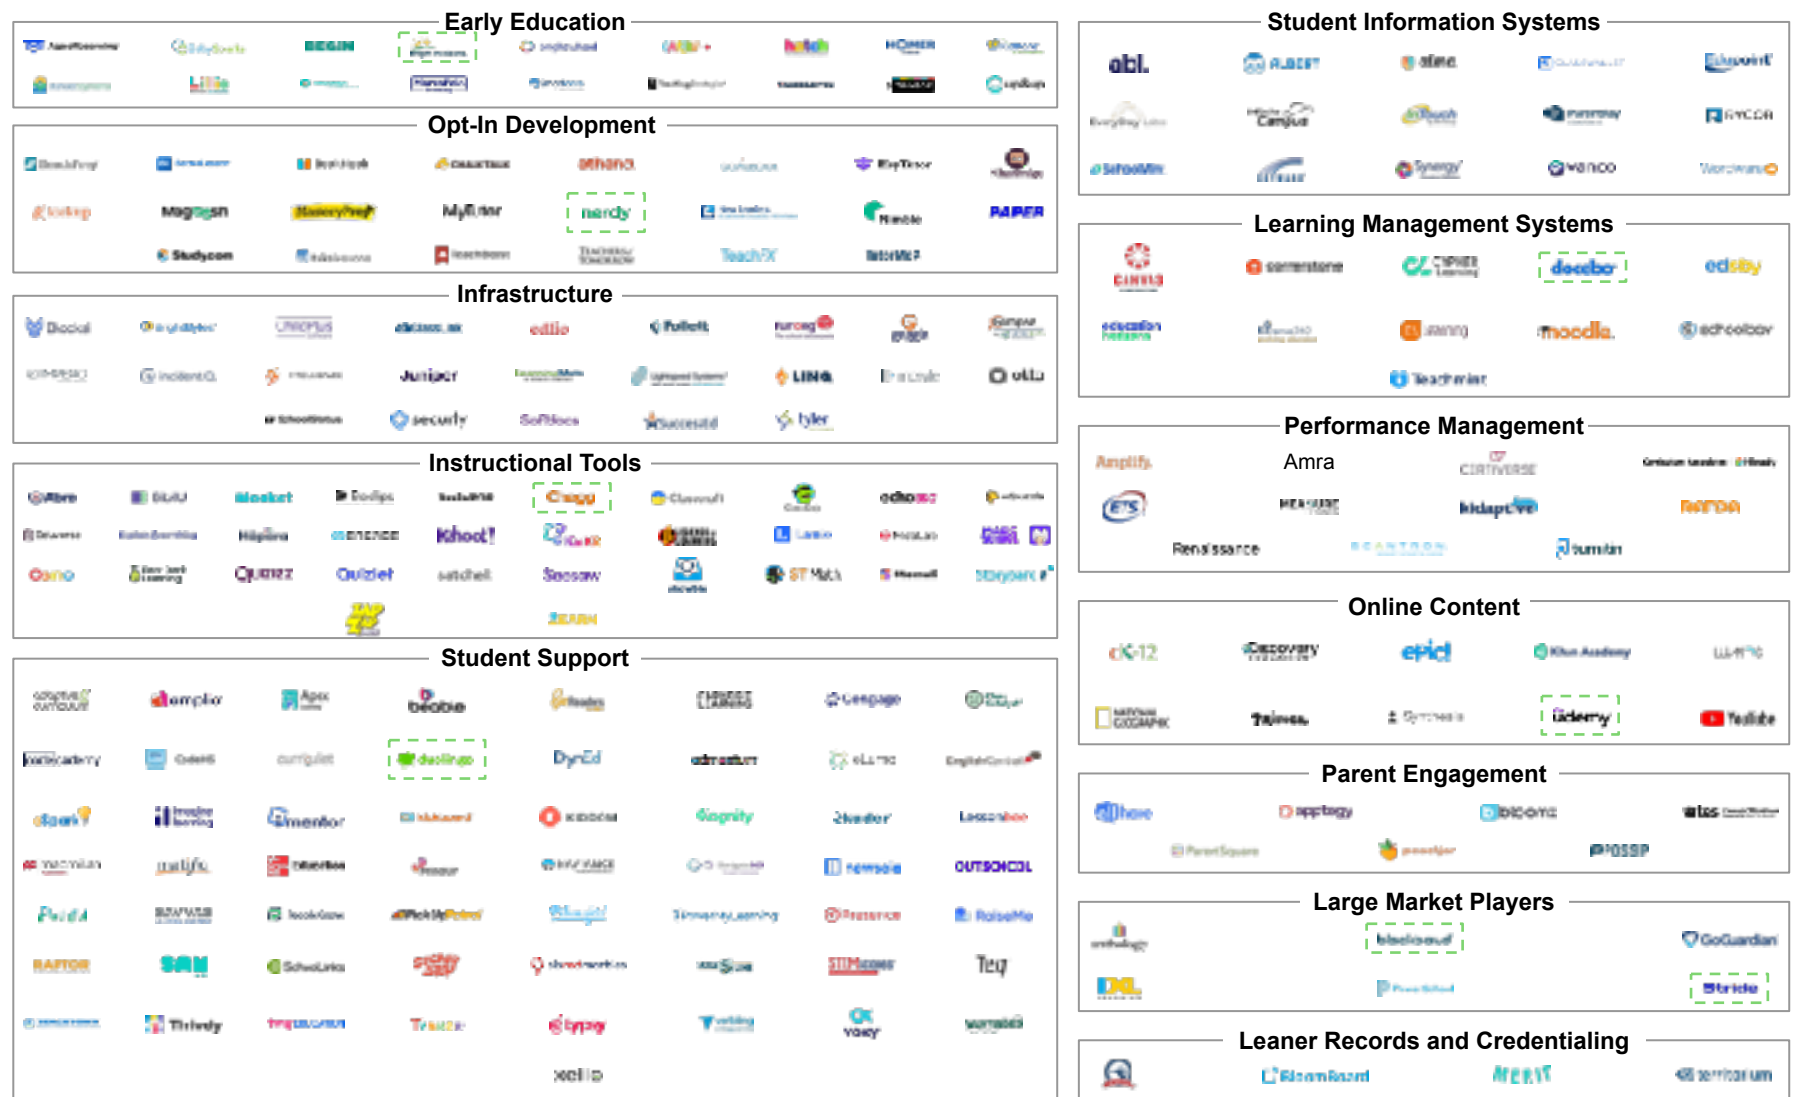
Early Education

BEGIN

Little

Opt-In Development

athena

Magnusn

MasteryPrep

MyTutor

nerdy

Nimble

PAPER

Studycom

TeachFX

Infrastructure

Juniper

LINQ

securly

SoftDocs

tyler

Instructional Tools

Chegg

Kahoot!

Quizizz

Quizlet

satchel

Seesaw

ST Math

Student Support

Cengage

DynEd

duolingo

newsela

OUTSCHOOL

SAM

Tutively

Teq

Student Information Systems

abl.

Campus

vanco

Learning Management Systems

cornerstone

docebo

edsby

moodle

schoology

Teachmint

Performance Management

Amplify

Amra

ETS

Renaissance

turnitin

Online Content

CK-12

Discovery

epic!

Khan Academy

Udemy

YouTube

Parent Engagement

ParentSquare

Large Market Players

blackboard

GoGuardian

IXL

Stride

Leaner Records and Credentialing

MERIT